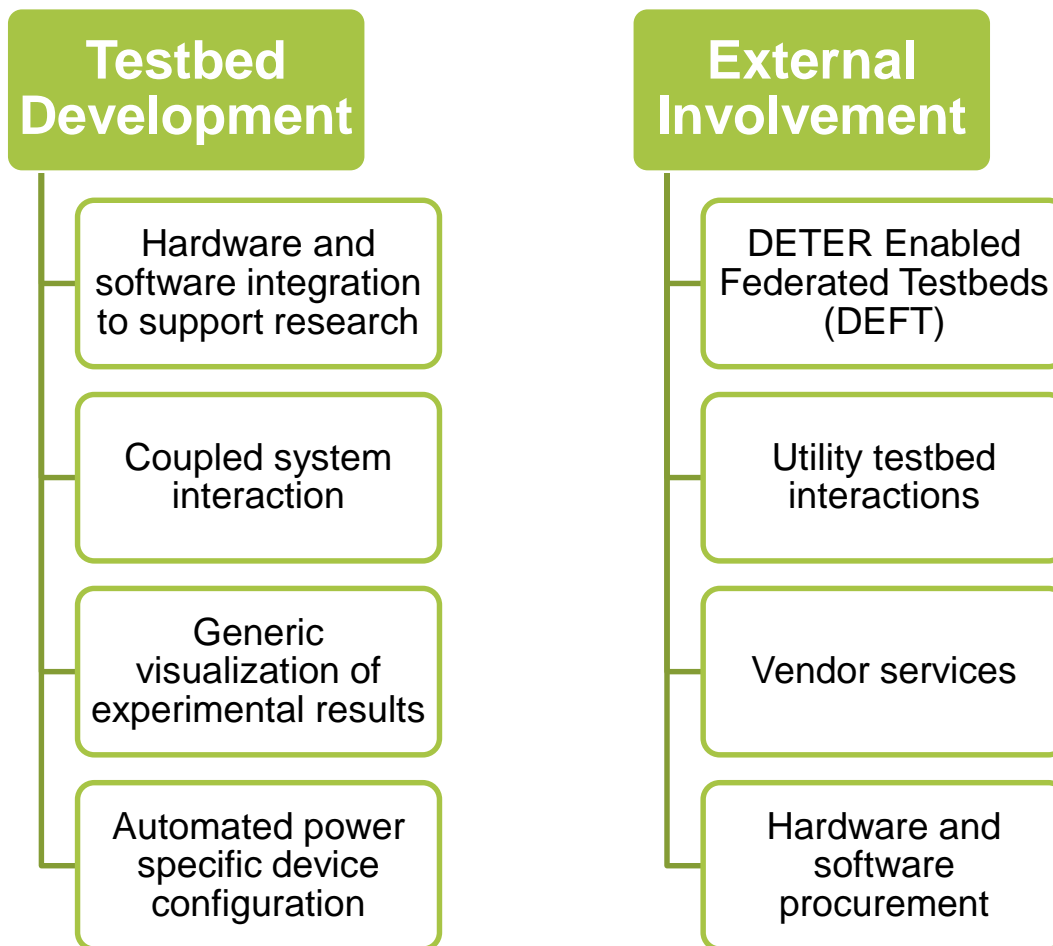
Testbed Development

Hardware and software integration to support research

Coupled system interaction

Generic visualization of experimental results

Automated power specific device configuration

External Involvement

DETER Enabled Federated Testbeds (DEFT)

Utility testbed interactions

Vendor services

Hardware and software procurement